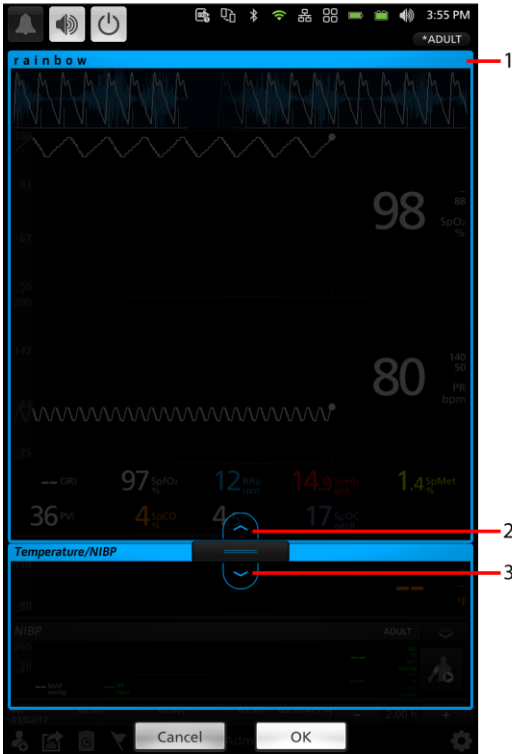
3:55 PM
*ADULT
rainbow
1
100
83
67
50
98
88
$SpO_2$
%
200
142
83
25
80
140
50
PR
bpm
-- ORi
97 $SpfO_2$ %
12 RRa rpm
14.9 SpHb g/dL
1.4 SpMet
36 PVi
4 SpCO %
4
17 SpOC
2
Temperature/NIBP
3
110
90
--
°F
NIBP
ADULT
260
20
-- MAP mmHg
-- PR
03/02/17
2:00 h
Cancel
OK